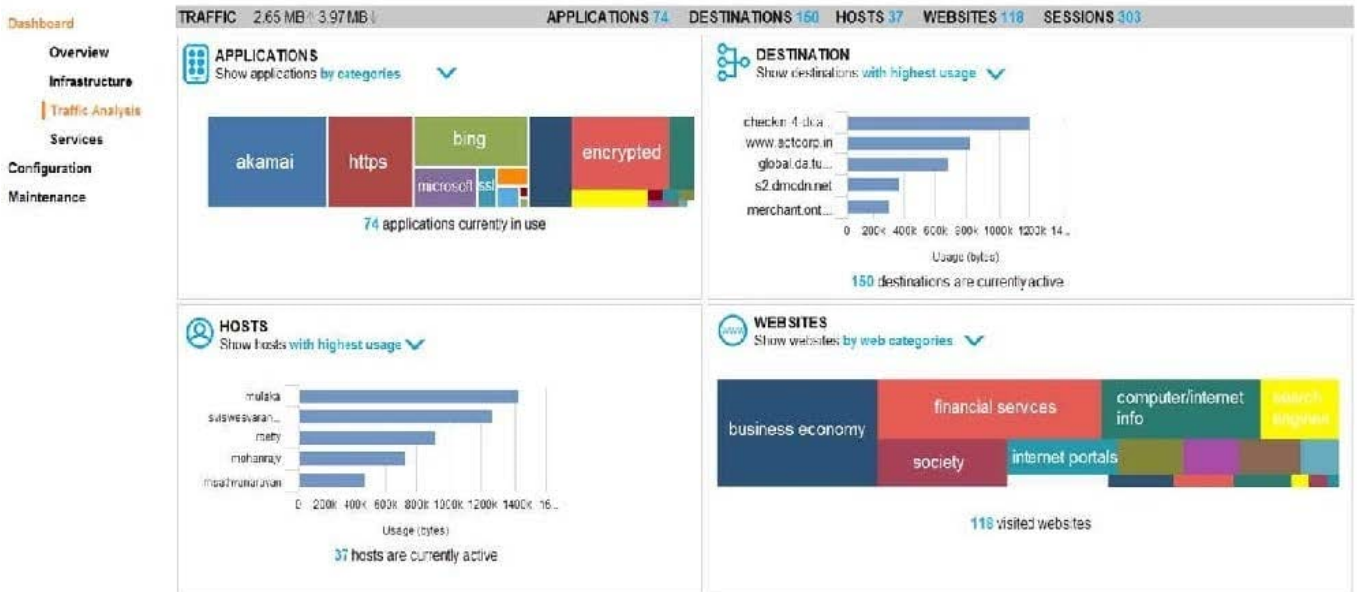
Dashboard
Overview
Infrastructure
Traffic Analysis
Services
Configuration
Maintenance

TRAFFIC 2.65 MB↑ 3.97 MB↓ APPLICATIONS 74 DESTINATIONS 150 HOSTS 37 WEBSITES 118 SESSIONS 303

APPLICATIONS
Show applications by categories

akamai
https
bing
microsoft
ssl
encrypted

74 applications currently in use

DESTINATION
Show destinations with highest usage

checkin-4-dca...
www.actcorp.in
global.da.tu...
s2.dmcdn.net
merchant.ont...

0 200k 400k 600k 800k 1000k 1200k 14...
Usage (bytes)

150 destinations are currently active

HOSTS
Show hosts with highest usage

mulaka
sviswesvaran...
rsetty
mohanrajv
msathyanarayan

0 200k 400k 600k 800k 1000k 1200k 1400k 16...
Usage (bytes)

37 hosts are currently active

WEBSITES
Show websites by web categories

business economy
financial services
computer/internet info
search engines
society
internet portals

118 visited websites